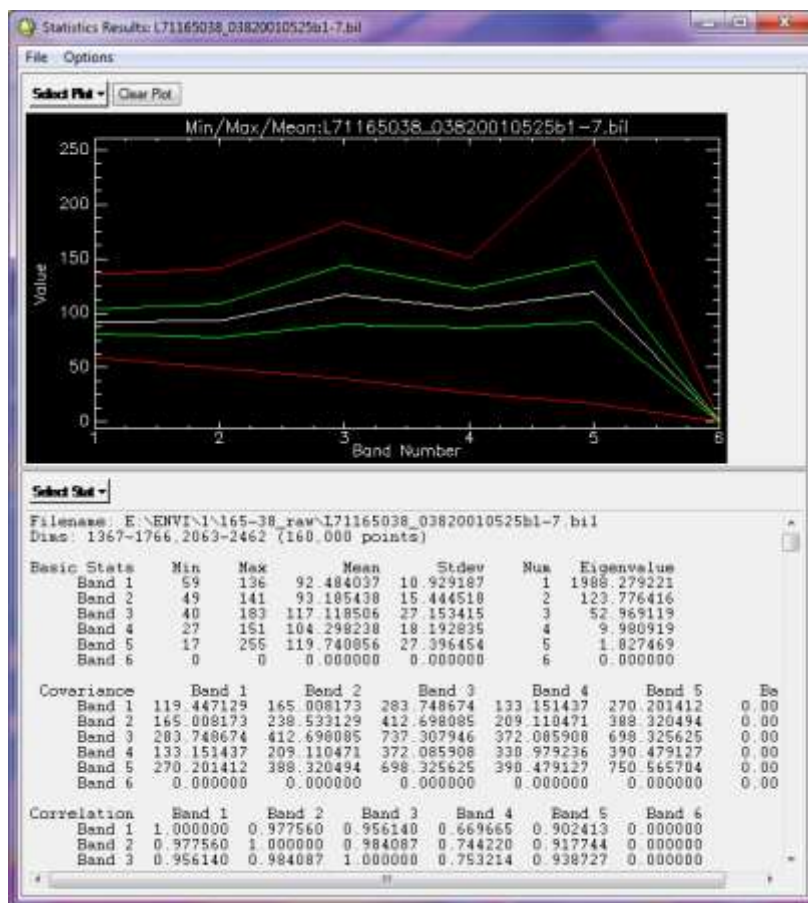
Statistics Results: L71165038_03820010525b1-7.bil

File Options

Select Plot ▾ Clear Plot

Min/Max/Mean:L71165038_03820010525b1-7.bil

250
200
150
100
50
0

Value

1 2 3 4 5 6
Band Number

Select Stat ▾

Filename: E:\ENVI\1\165-38_raw\L71165038_03820010525b1-7.bil
Dims: 1367-1766,2063-2462 (160,000 points)

| Basic Stats | Min | Max | Mean | Stdev | Num | Eigenvalue |
|---|---|---|---|---|---|---|
| Band 1 | 59 | 136 | 92.484037 | 10.929187 | 1 | 1988.279221 |
| Band 2 | 49 | 141 | 93.105438 | 15.444518 | 2 | 123.776416 |
| Band 3 | 40 | 183 | 117.118506 | 27.153415 | 3 | 52.969119 |
| Band 4 | 27 | 151 | 104.298238 | 18.192035 | 4 | 9.980919 |
| Band 5 | 17 | 255 | 119.740056 | 27.396454 | 5 | 1.827469 |
| Band 6 | 0 | 0 | 0.000000 | 0.000000 | 6 | 0.000000 |

| Covariance | Band 1 | Band 2 | Band 3 | Band 4 | Band 5 | Ba |
|---|---|---|---|---|---|---|
| Band 1 | 119.447129 | 165.008173 | 283.748674 | 133.151437 | 270.201412 | 0.00 |
| Band 2 | 165.008173 | 238.533129 | 412.698085 | 209.110471 | 388.320494 | 0.00 |
| Band 3 | 283.748674 | 412.698085 | 737.307946 | 372.085908 | 698.325625 | 0.00 |
| Band 4 | 133.151437 | 209.110471 | 372.085908 | 330.979236 | 390.479127 | 0.00 |
| Band 5 | 270.201412 | 388.320494 | 698.325625 | 390.479127 | 750.565704 | 0.00 |
| Band 6 | 0.000000 | 0.000000 | 0.000000 | 0.000000 | 0.000000 | 0.00 |

| Correlation | Band 1 | Band 2 | Band 3 | Band 4 | Band 5 | Band 6 |
|---|---|---|---|---|---|---|
| Band 1 | 1.000000 | 0.977560 | 0.956140 | 0.669665 | 0.902413 | 0.000000 |
| Band 2 | 0.977560 | 1.000000 | 0.984087 | 0.744220 | 0.917744 | 0.000000 |
| Band 3 | 0.956140 | 0.984087 | 1.000000 | 0.753214 | 0.938727 | 0.000000 |